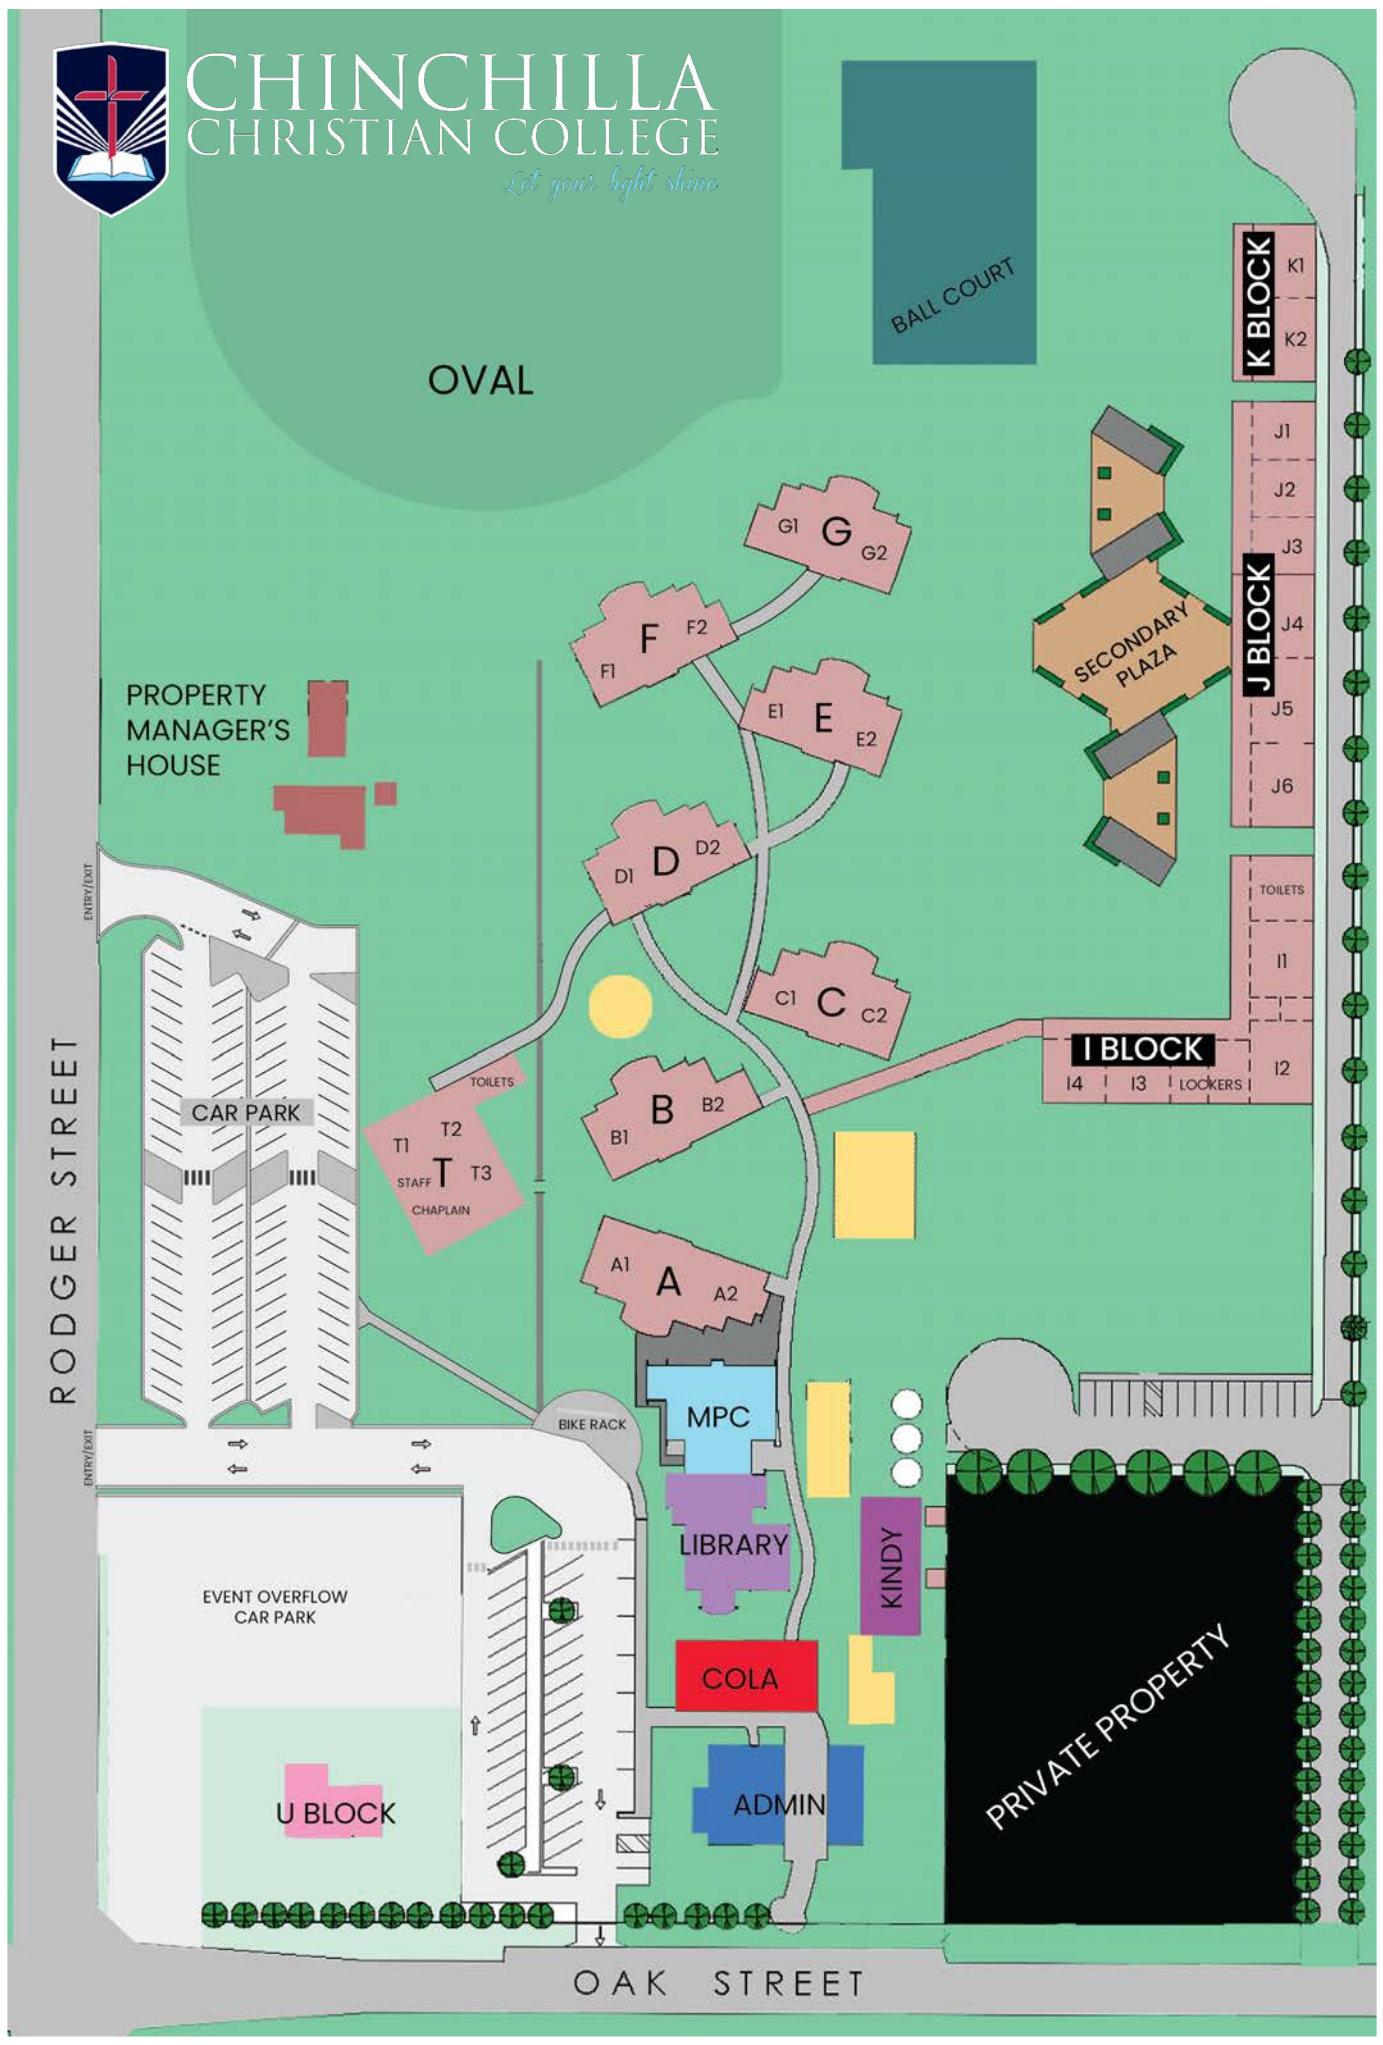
CHINCHILLA
CHRISTIAN COLLEGE
Let your light shine

OVAL

BALL COURT

K BLOCK
K1
K2

J BLOCK
J1
J2
J3
J4
J5
J6

SECONDARY PLAZA

G1 G G2

F1 F F2

E1 E E2

D1 D D2

C1 C C2

B1 B B2

A1 A A2

PROPERTY MANAGER'S HOUSE

ENTRY/EXIT

CAR PARK

TOILETS
T1 T2
STAFF T T3
CHAPLAIN

TOILETS
I1
I BLOCK
I4 I3 LOCKERS I2

RODGER STREET

ENTRY/EXIT

BIKE RACK

MPC

LIBRARY

KINDY

COLA

ADMIN

EVENT OVERFLOW CAR PARK

U BLOCK

PRIVATE PROPERTY

OAK STREET